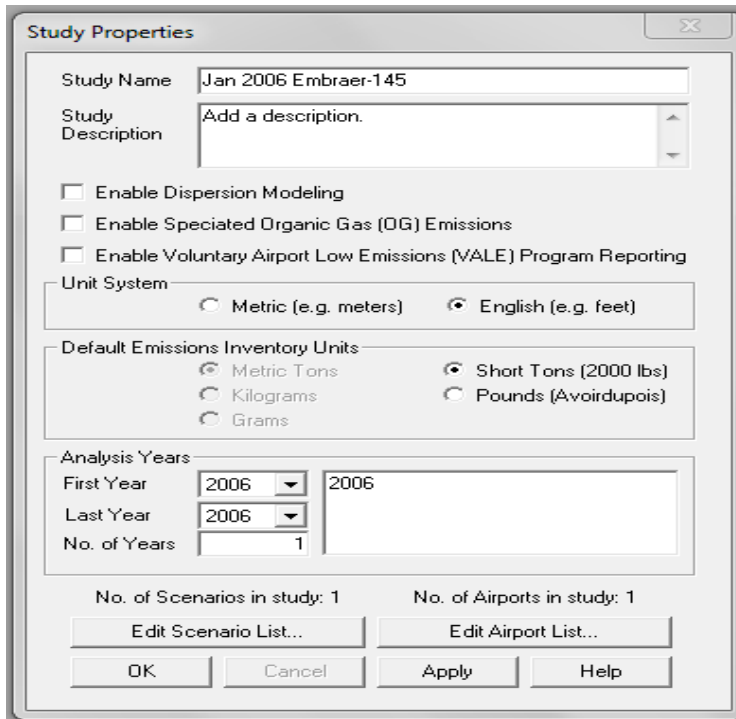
Study Properties

Study Name Jan 2006 Embraer-145

Study Description Add a description.

Enable Dispersion Modeling

Enable Speciated Organic Gas (OG) Emissions

Enable Voluntary Airport Low Emissions (VALE) Program Reporting

Unit System

Metric (e.g. meters) English (e.g. feet)

Default Emissions Inventory Units

Metric Tons

Kilograms

Grams

Short Tons (2000 lbs)

Pounds (Avoirdupois)

Analysis Years

First Year 2006

Last Year 2006

No. of Years 1

2006

No. of Scenarios in study: 1

No. of Airports in study: 1

Edit Scenario List...

Edit Airport List...

OK

Cancel

Apply

Help